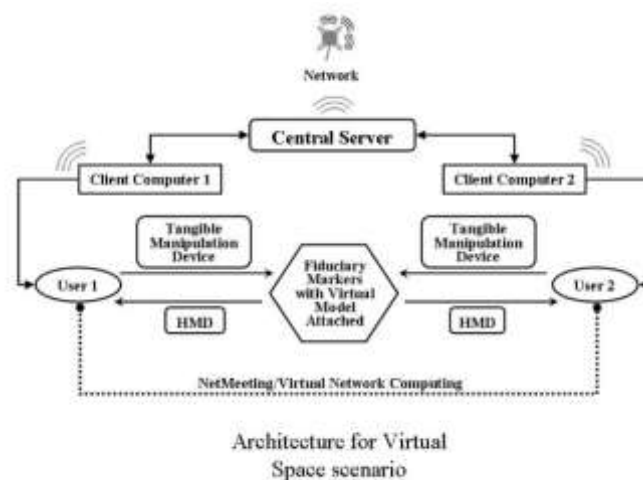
Network

Central Server

Client Computer 1

Client Computer 2

Tangible Manipulation Device

Tangible Manipulation Device

User 1

Fiduciary Markers with Virtual Model Attached

User 2

HMD

HMD

NetMeeting/Virtual Network Computing

Architecture for Virtual Space scenario